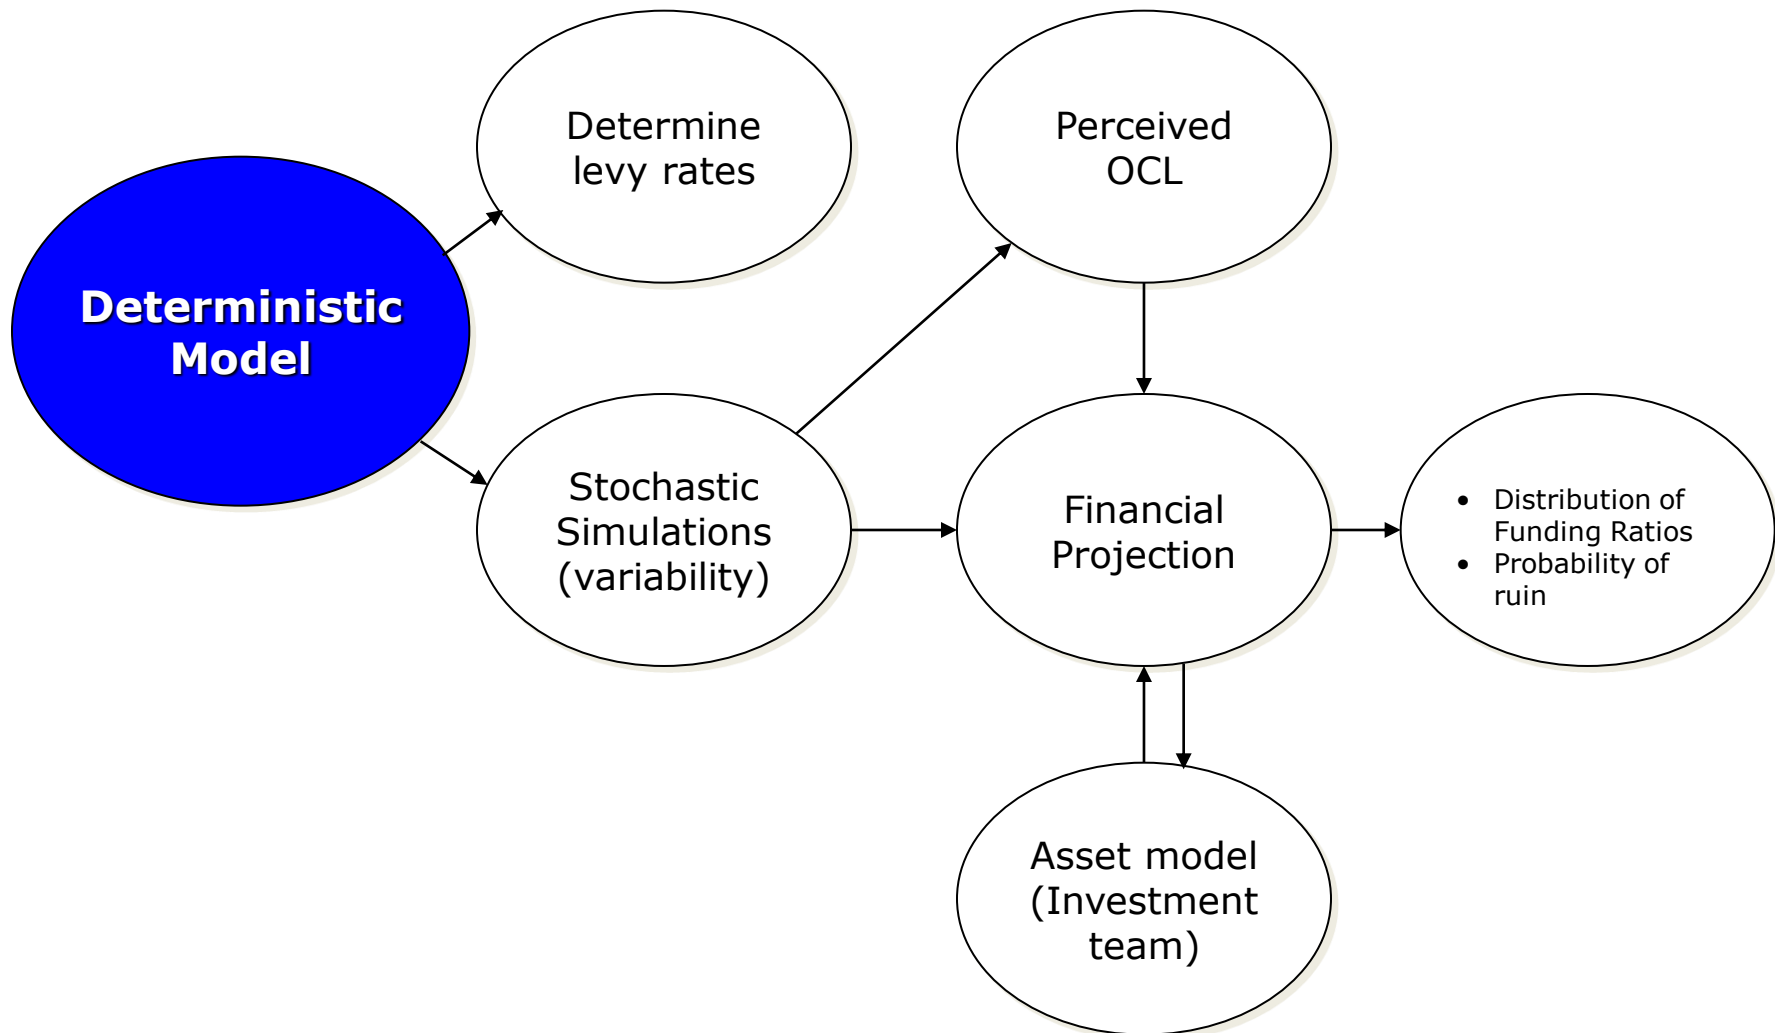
Deterministic Model

Determine levy rates

Perceived OCL

Stochastic Simulations (variability)

Financial Projection

- Distribution of Funding Ratios
- Probability of ruin

Asset model (Investment team)